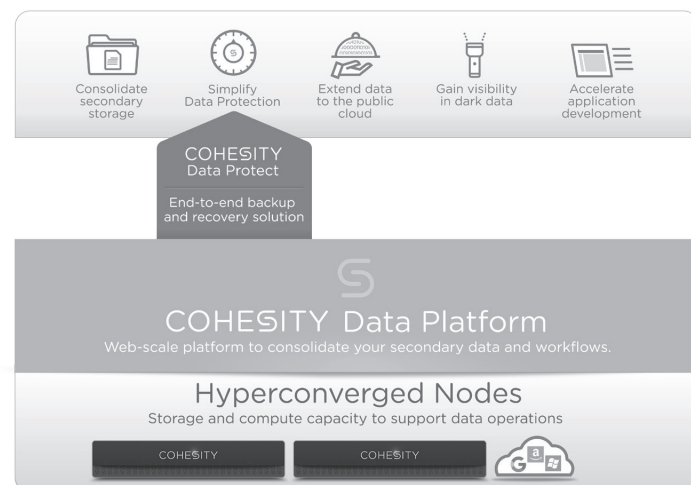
Consolidate secondary storage

Simplify Data Protection

Extend data to the public cloud

Gain visibility in dark data

Accelerate application development

COHESITY Data Protect

End-to-end backup and recovery solution

COHESITY Data Platform

Web-scale platform to consolidate your secondary data and workflows.

Hyperconverged Nodes

Storage and compute capacity to support data operations

COHESITY

COHESITY